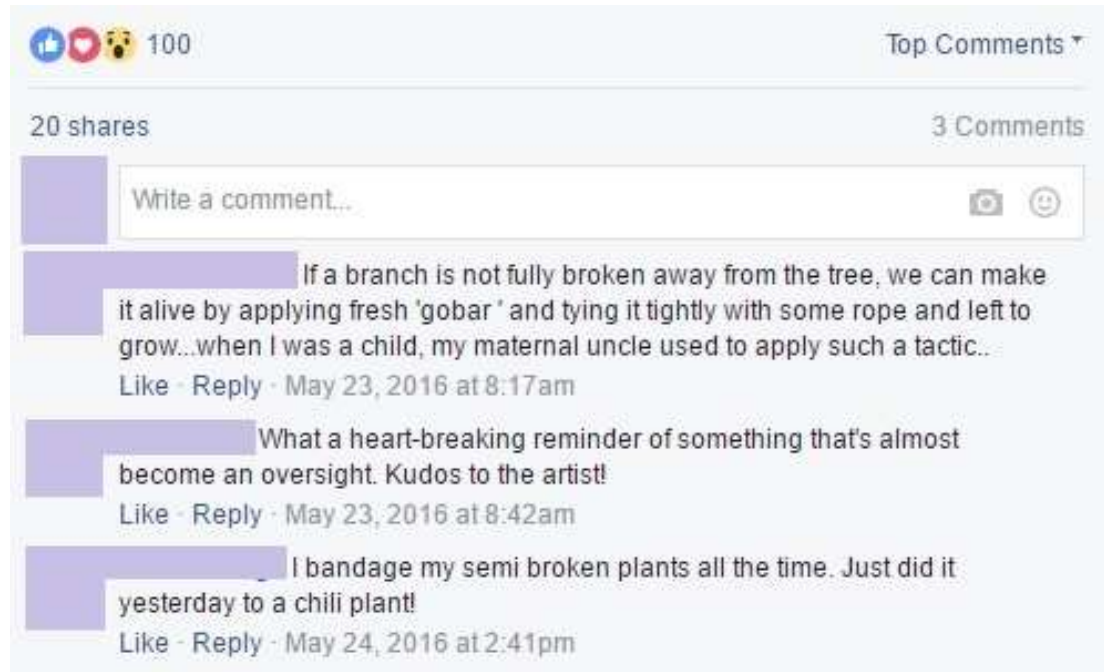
100

Top Comments

20 shares

3 Comments

Write a comment...

If a branch is not fully broken away from the tree, we can make it alive by applying fresh 'gobar ' and tying it tightly with some rope and left to grow...when I was a child, my maternal uncle used to apply such a tactic..
Like · Reply · May 23, 2016 at 8:17am

What a heart-breaking reminder of something that's almost become an oversight. Kudos to the artist!
Like · Reply · May 23, 2016 at 8:42am

I bandage my semi broken plants all the time. Just did it yesterday to a chili plant!
Like · Reply · May 24, 2016 at 2:41pm